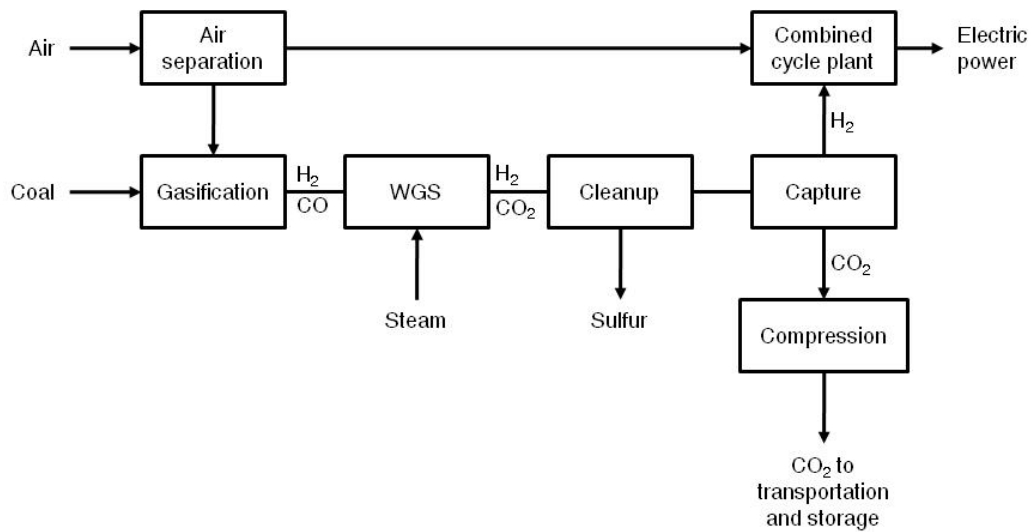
Air

Air separation

Combined cycle plant

Electric power

$H_2$

Coal

Gasification

$H_2$

CO

WGS

$H_2$

$CO_2$

Cleanup

Capture

Steam

Sulfur

$CO_2$

Compression

$CO_2$ to transportation and storage